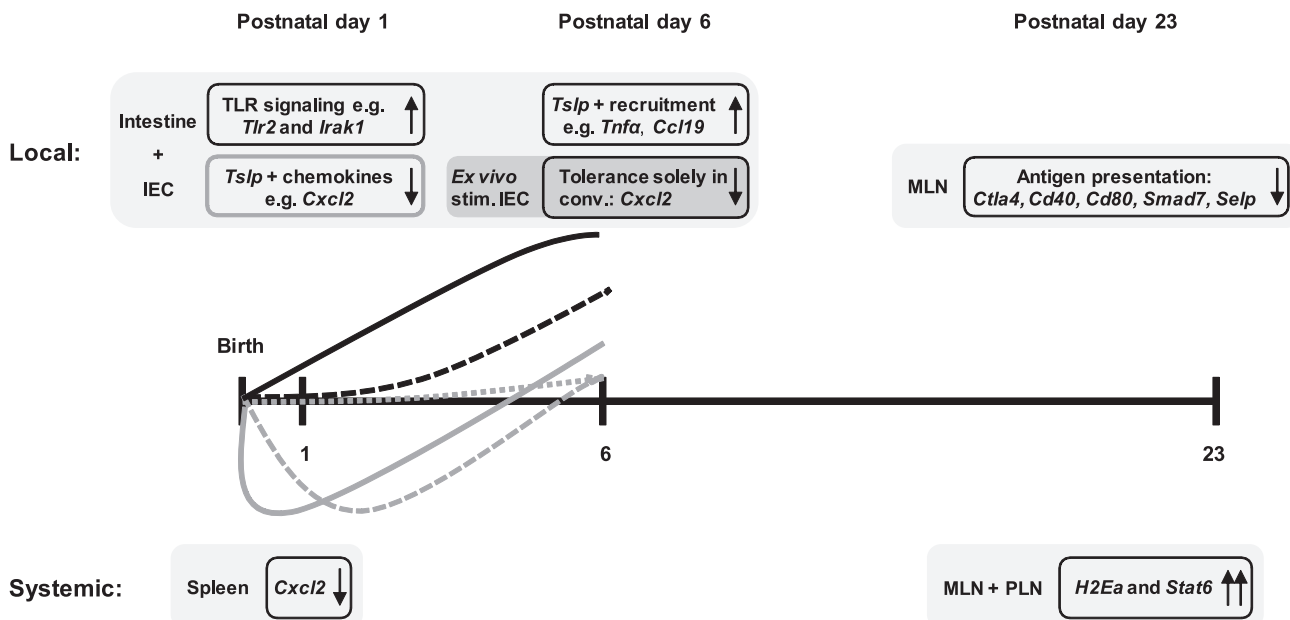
Postnatal day 1

Postnatal day 6

Postnatal day 23

Local:

Intestine + IEC

TLR signaling e.g. Tlr2 and Irak1 ↑

Tslp + chemokines e.g. Cxcl2 ↓

Tslp + recruitment e.g. Tnfα, Ccl19 ↑

Ex vivo stim. IEC

Tolerance solely in conv.: Cxcl2 ↓

MLN

Antigen presentation: Ctla4, Cd40, Cd80, Smad7, Selp ↓

Birth

1

6

23

Systemic:

Spleen

Cxcl2 ↓

MLN + PLN

H2Ea and Stat6 ↑↑